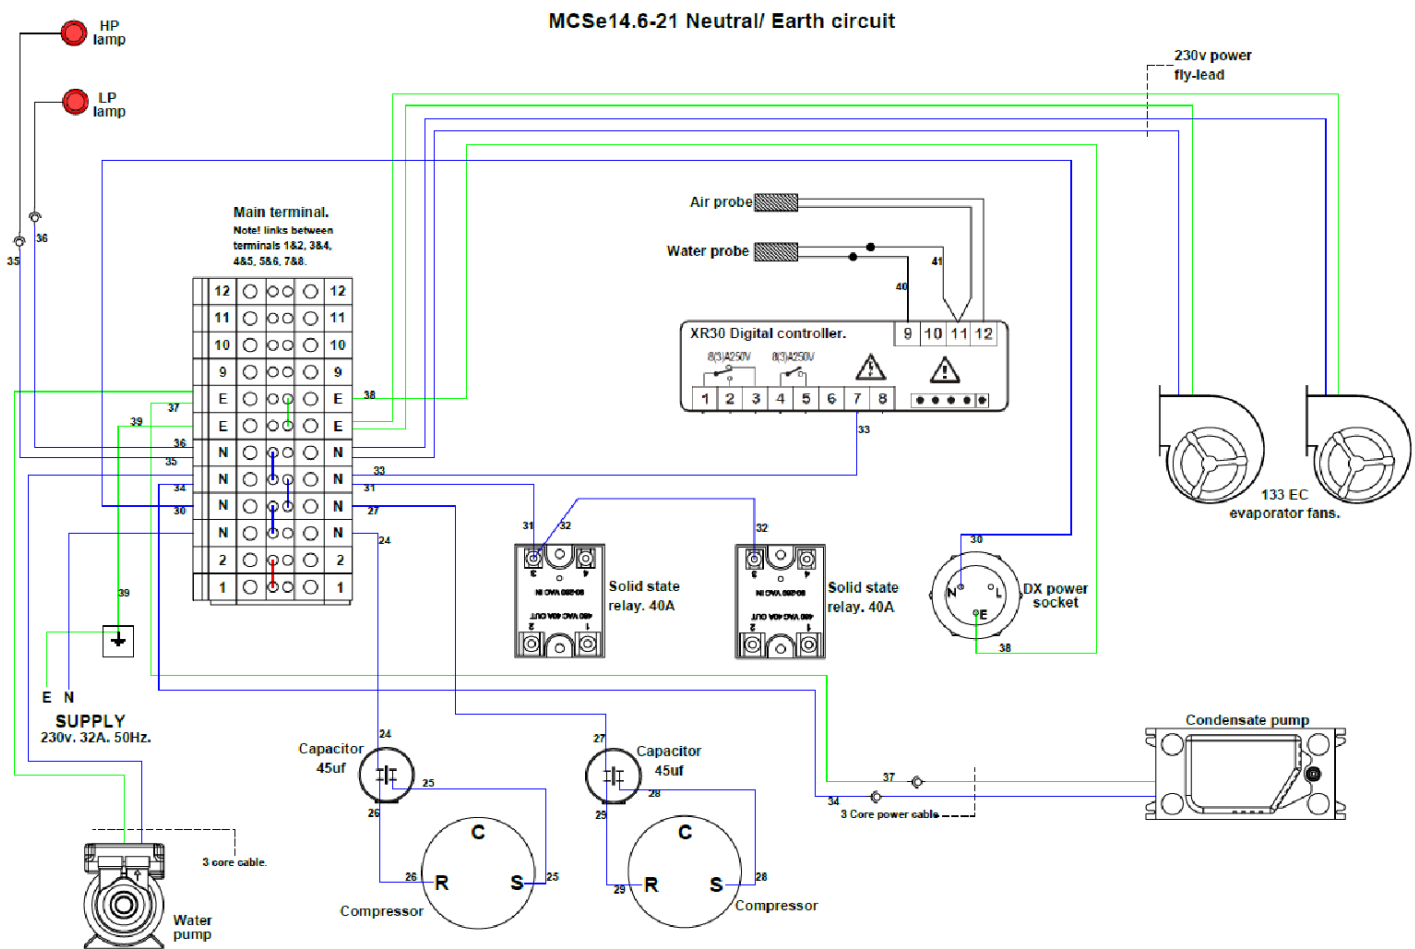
MCSe14.6-21 Neutral/ Earth circuit

HP lamp

LP lamp

230v power fly-lead

35
36

Main terminal.
Note! links between terminals 1&2, 3&4, 4&5, 5&6, 7&8.

| 12 | 12 |
|---|---|
| 11 | 11 |
| 10 | 10 |
| 9 | 9 |
| E | E |
| E | E |
| N | N |
| N | N |
| N | N |
| N | N |
| 2 | 2 |
| 1 | 1 |

37
39
36
35
34
30
38
33
31
27
24

Air probe

Water probe

41
40

XR30 Digital controller.
9 10 11 12
8(3)A250V 8(3)A250V
1 2 3 4 5 6 7 8

33

31 32
Solid state relay. 40A

32
Solid state relay. 40A

133 EC evaporator fans.

30
N L
E
DX power socket
38

39

E N
SUPPLY
230v. 32A. 50Hz.

Capacitor 45uf
24
25
26
C
26 R S 25
Compressor

27
Capacitor 45uf
28
29
C
29 R S 28
Compressor

Condensate pump
37
34
3 Core power cable

3 core cable.

Water pump